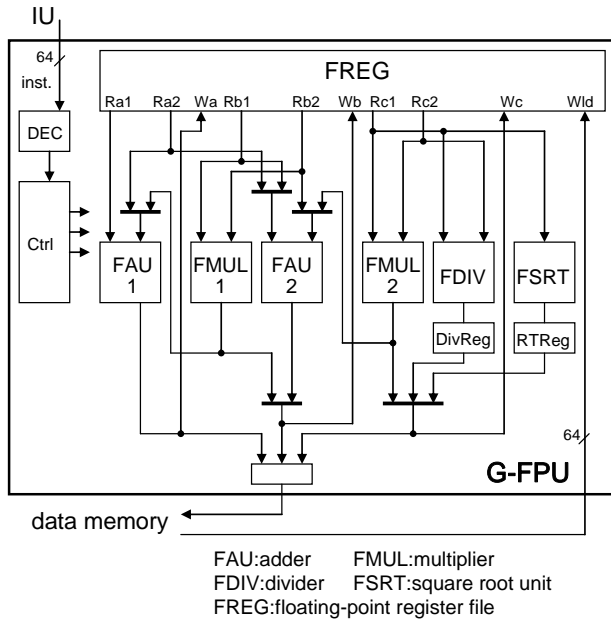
IU

64
inst.

FREG
Ra1 Ra2 Wa Rb1 Rb2 Wb Rc1 Rc2 Wc Wld

DEC

Ctrl

FAU 1

FMUL 1

FAU 2

FMUL 2

FDIV

FSRT

DivReg

RTReg

64

G-FPU

data memory

FAU:adder FMUL:multiplier
FDIV:divider FSRT:square root unit
FREG:floating-point register file